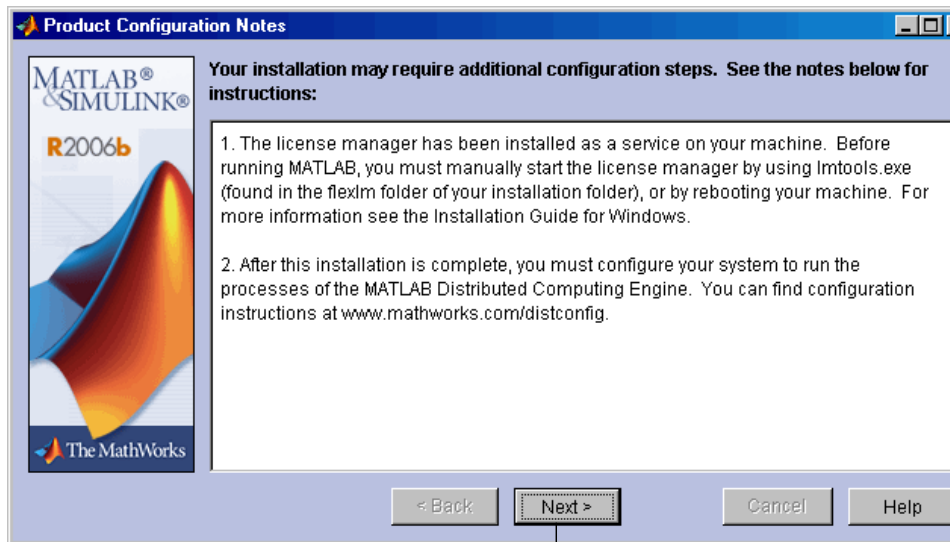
Product Configuration Notes

MATLAB®
&SIMULINK®

R2006b

The MathWorks

Your installation may require additional configuration steps. See the notes below for instructions:

1. The license manager has been installed as a service on your machine. Before running MATLAB, you must manually start the license manager by using lmtools.exe (found in the flexlm folder of your installation folder), or by rebooting your machine. For more information see the Installation Guide for Windows.

2. After this installation is complete, you must configure your system to run the processes of the MATLAB Distributed Computing Engine. You can find configuration instructions at www.mathworks.com/distconfig.

< Back

Next >

Cancel

Help